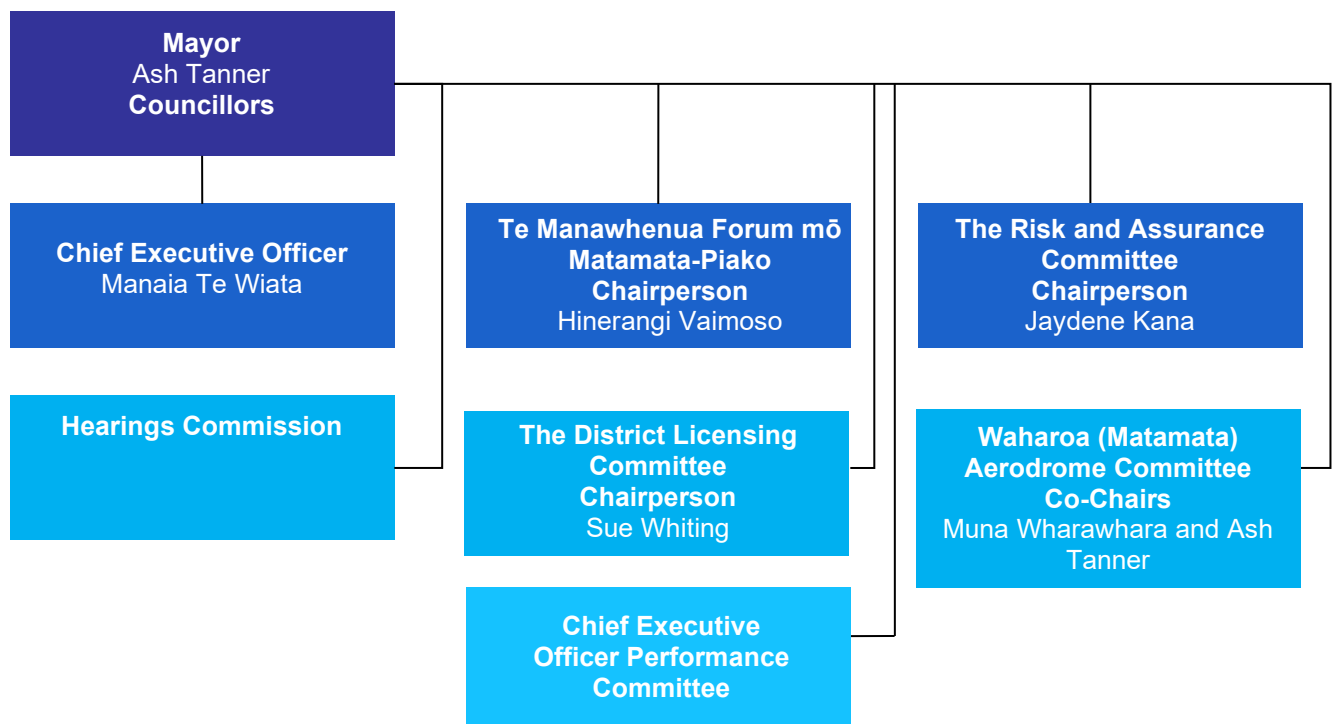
Mayor
Ash Tanner
Councillors

Chief Executive Officer
Manaia Te Wiata

Hearings Commission

Te Manawhenua Forum mō Matamata-Piako
Chairperson
Hinerangi Vaimoso

The District Licensing Committee
Chairperson
Sue Whiting

Chief Executive Officer Performance Committee

The Risk and Assurance Committee
Chairperson
Jaydene Kana

Waharoa (Matamata) Aerodrome Committee
Co-Chairs
Muna Wharawhara and Ash Tanner